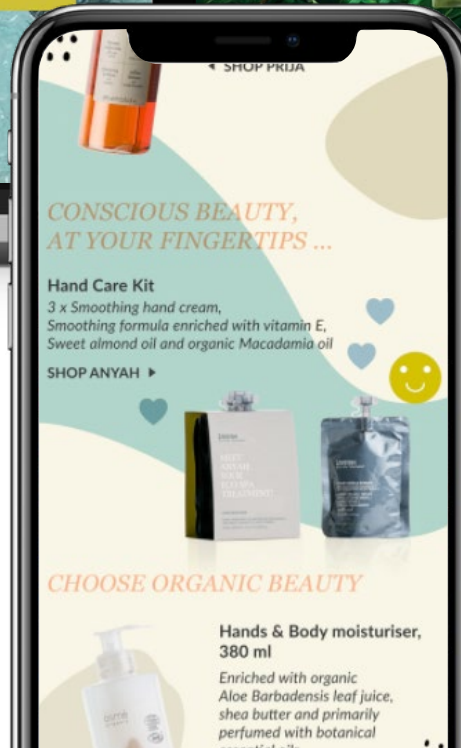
◀ SHOP PRIJA

CONSCIOUS BEAUTY, AT YOUR FINGERTIPS ...

Hand Care Kit

3 x Smoothing hand cream, Smoothing formula enriched with vitamin E, Sweet almond oil and organic Macadamia oil

SHOP ANYAH ▶

CHOOSE ORGANIC BEAUTY

Hands & Body moisturiser, 380 ml

Enriched with organic Aloe Barbadensis leaf juice, shea butter and primarily perfumed with botanical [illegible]